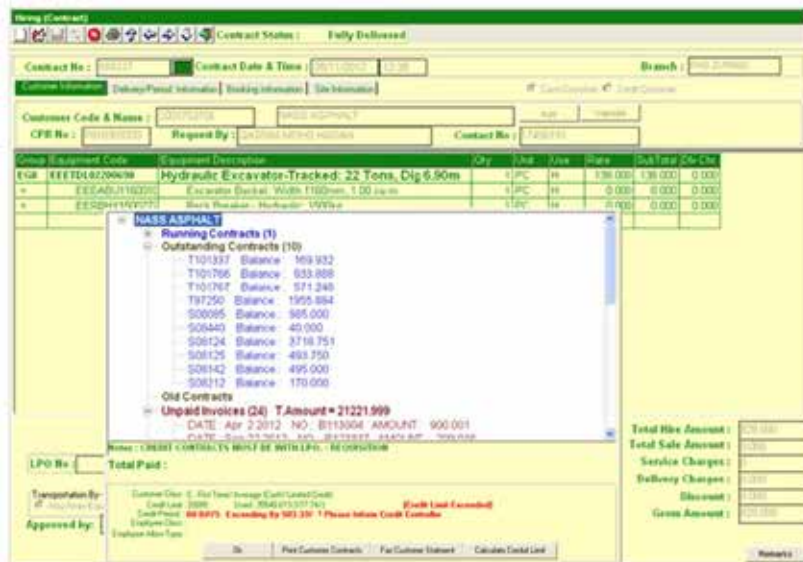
Hiring (Contract)

Contract Status : Fully Delivered

Contract No : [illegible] Contract Date & Time : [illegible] Branch : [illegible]

Customer Information | Delivery/Period Information | Booking Information | Site Information

Customer Code & Name : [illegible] NASS ASPHALT

CPR No : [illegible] Request By : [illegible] Contact No : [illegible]

| Group | Equipment Code | Equipment Description | Qty | Unit | Use | Rate | SubTotal | Dlv Chr |
|---|---|---|---|---|---|---|---|---|
| EGR | EEETDL022000630 | Hydraulic Excavator-Tracked: 22 Tons, Dig 6.90m | 1 | PC | H | 138.000 | 138.000 | 0.000 |
| + | EEEABU1160200 | Excavator Bucket: Width 1160mm, 1.00 cu.m | 1 | PC | H | 0.000 | 0.000 | 0.000 |
| + | EERBH1100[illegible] | Rock Breaker - Hydraulic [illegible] | 1 | PC | H | 0.000 | 0.000 | 0.000 |

NASS ASPHALT
Running Contracts (1)
Outstanding Contracts (10)
T101337 Balance : 169.932
T101766 Balance : 933.888
T101767 Balance : 571.240
T97250 Balance : 1955.884
S08085 Balance : 985.000
S08440 Balance : 40.000
S08124 Balance : 3716.751
S08125 Balance : 493.750
S08142 Balance : 495.000
S08212 Balance : 170.000
Old Contracts
Unpaid Invoices (24) T.Amount = 21221.999
DATE : Apr 2 2012 NO : B113004 AMOUNT : 900.001
DATE : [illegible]

Notes : CREDIT CONTRACTS MUST BE WITH LPO... REQUISITION

LPO No :

Total Paid :

Transportation By :

Approved by :

Customer Class : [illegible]
Credit Limit : 20000 Used : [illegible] [Credit Limit Exceeded]
Credit Period : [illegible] Exceeding By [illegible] ? Please Inform Credit Controller
Employee Class :
Employee Hire Type :

Ok | Print Customer Contracts | For Customer Statement | Calculate Credit Limit

Total Hire Amount : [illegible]
Total Sale Amount : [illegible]
Service Charges : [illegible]
Delivery Charges : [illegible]
Discount : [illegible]
Gross Amount : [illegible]

Remarks